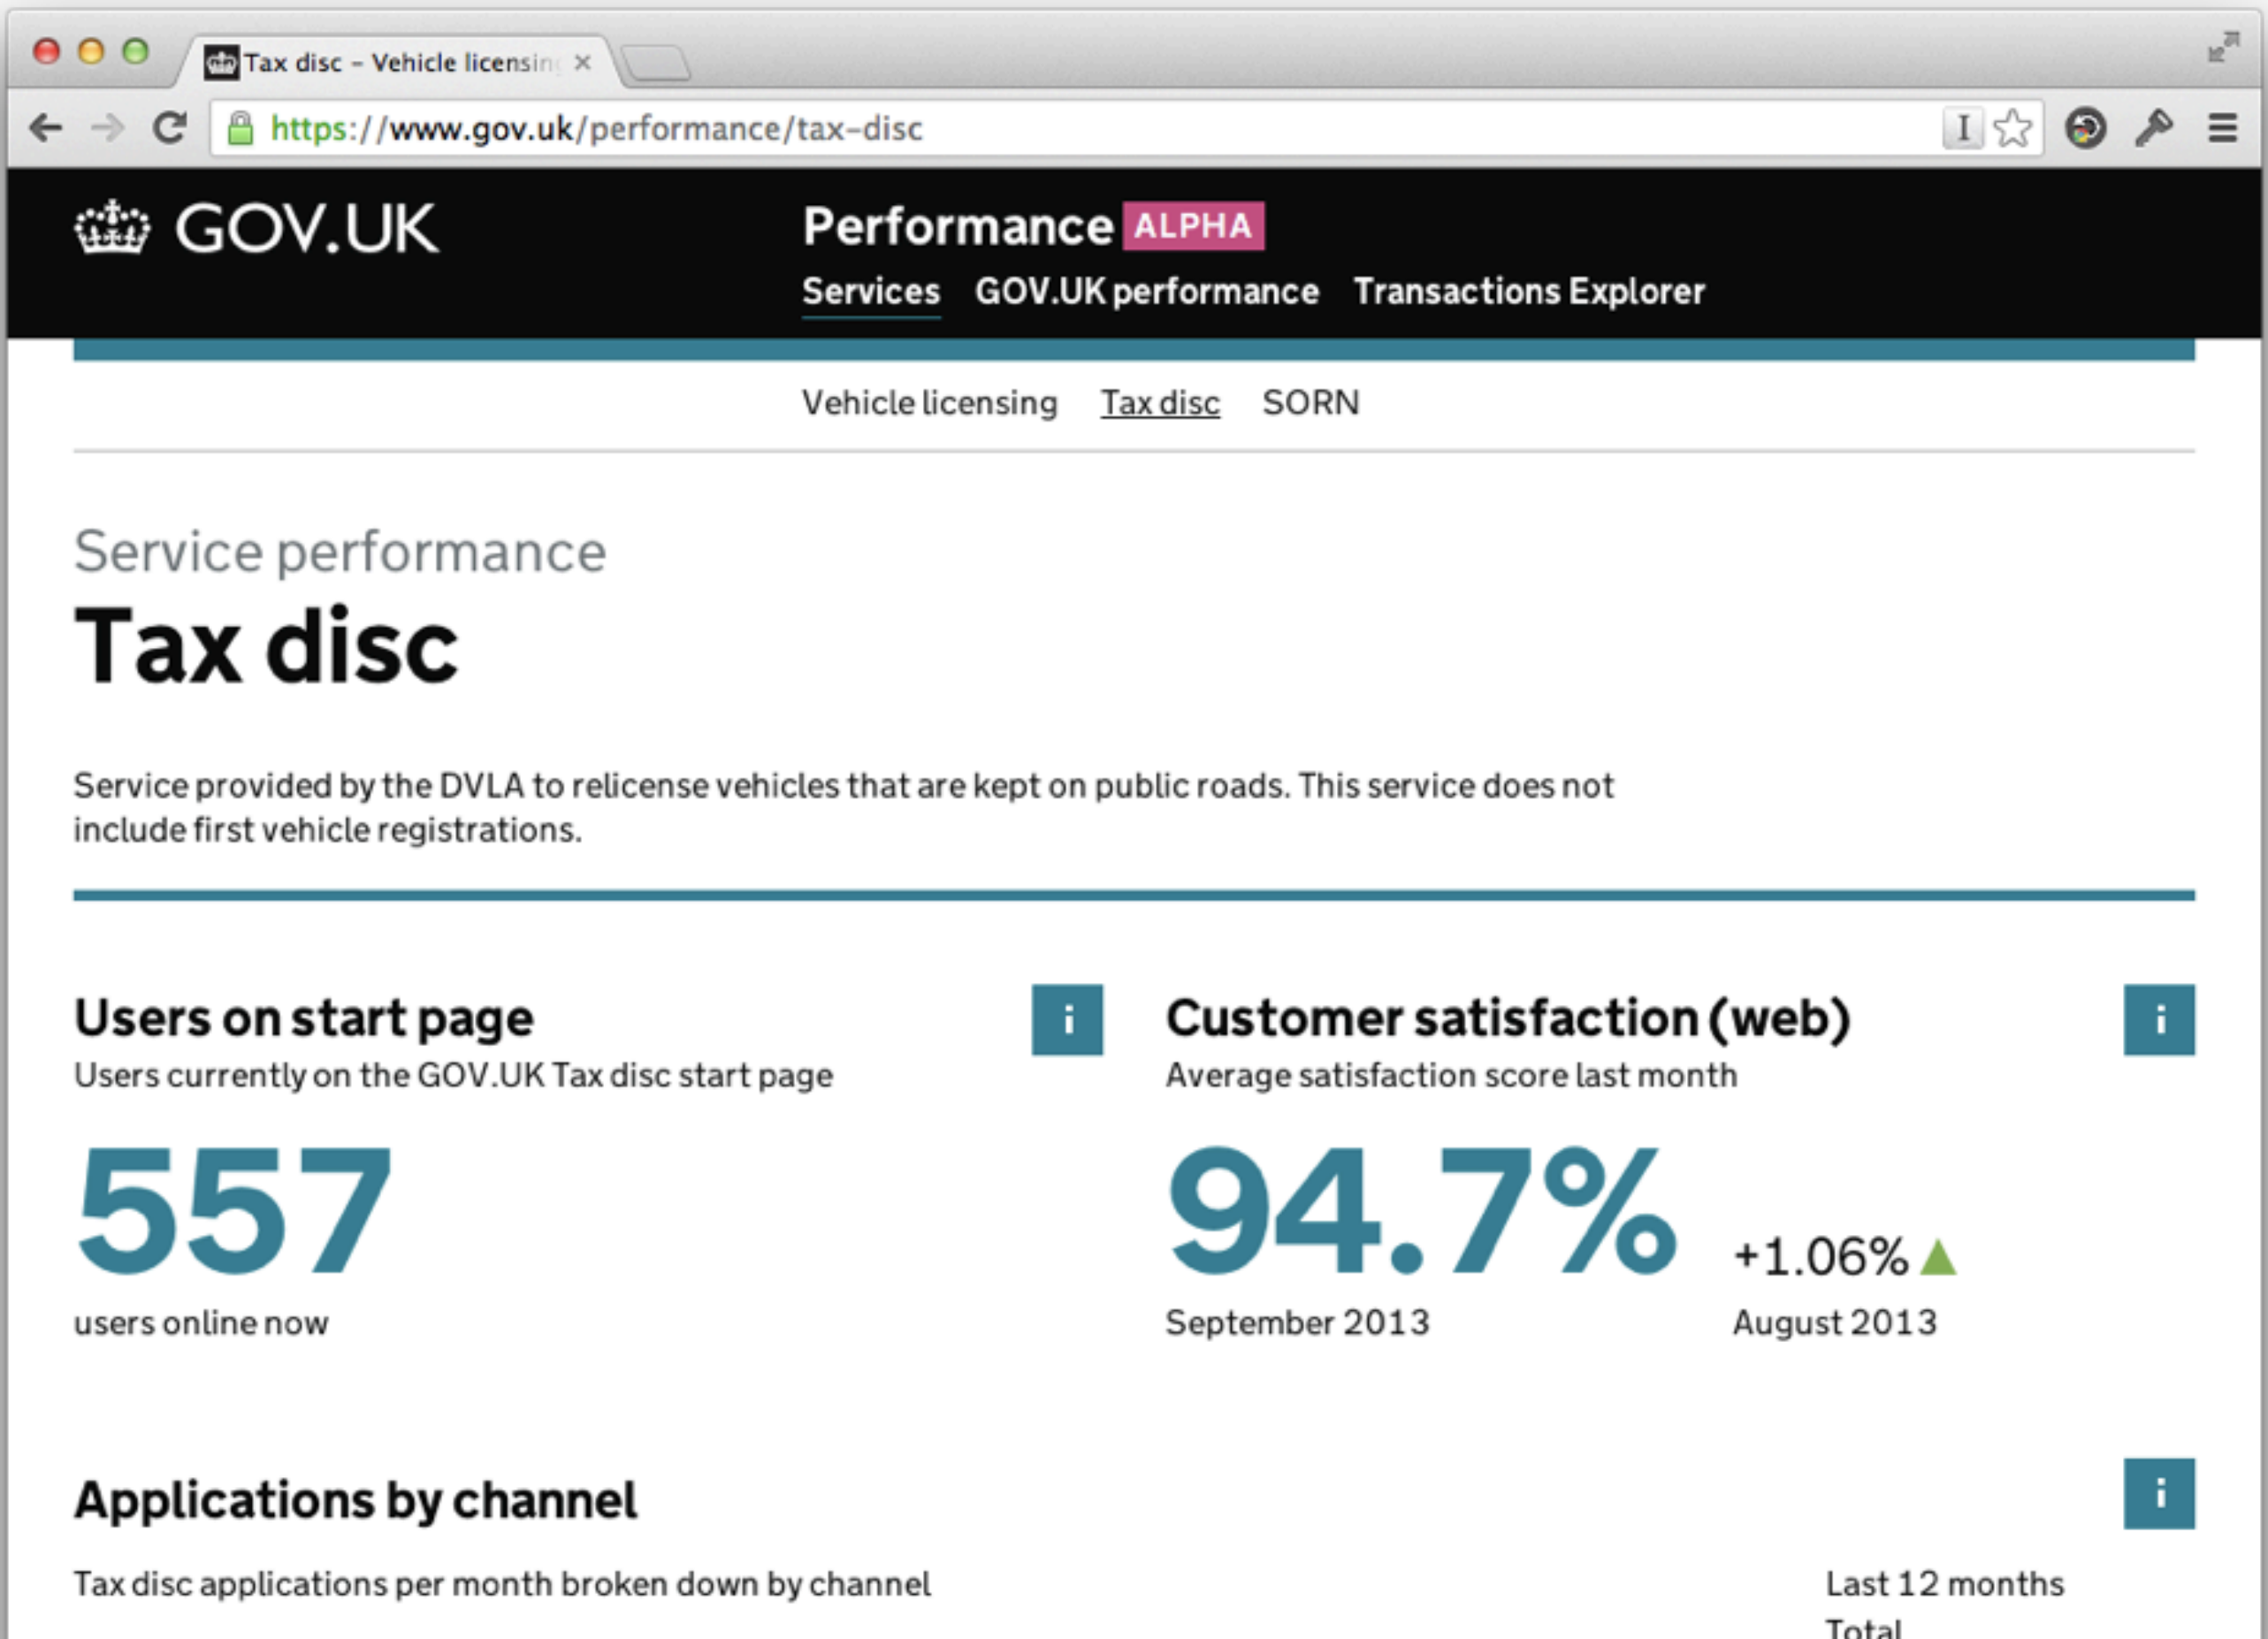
Tax disc - Vehicle licensin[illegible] ×

https://www.gov.uk/performance/tax-disc

GOV.UK

Performance ALPHA

Services GOV.UK performance Transactions Explorer

Vehicle licensing Tax disc SORN

Service performance

Tax disc

Service provided by the DVLA to relicense vehicles that are kept on public roads. This service does not include first vehicle registrations.

Users on start page

i

Users currently on the GOV.UK Tax disc start page

557

users online now

Customer satisfaction (web)

i

Average satisfaction score last month

94.7%

September 2013

+1.06%

August 2013

Applications by channel

i

Tax disc applications per month broken down by channel

Last 12 months

Total